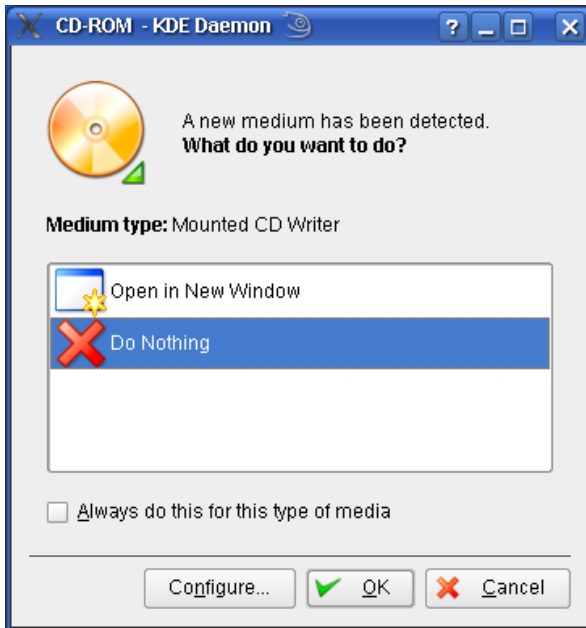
CD-ROM - KDE Daemon

?

A new medium has been detected.
**What do you want to do?**

**Medium type:** Mounted CD Writer

Open in New Window

Do Nothing

Always do this for this type of media

Configure...

OK

Cancel